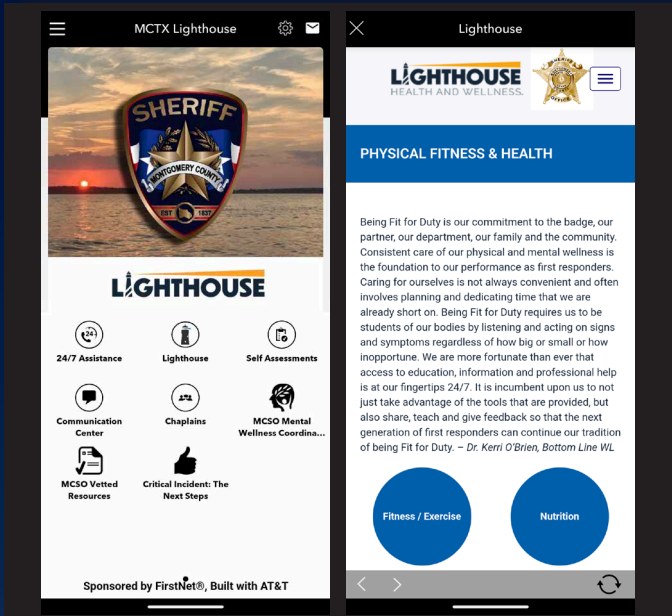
MCTX Lighthouse

SHERIFF
MONTGOMERY COUNTY
EST 1837

LIGHTHOUSE

24/7 Assistance

Lighthouse

Self Assessments

Communication Center

Chaplains

MCSO Mental Wellness Coordina...

MCSO Vetted Resources

Critical Incident: The Next Steps

Sponsored by FirstNet®, Built with AT&T

Lighthouse

LIGHTHOUSE
HEALTH AND WELLNESS

PHYSICAL FITNESS & HEALTH

Being Fit for Duty is our commitment to the badge, our partner, our department, our family and the community. Consistent care of our physical and mental wellness is the foundation to our performance as first responders. Caring for ourselves is not always convenient and often involves planning and dedicating time that we are already short on. Being Fit for Duty requires us to be students of our bodies by listening and acting on signs and symptoms regardless of how big or small or how inopportune. We are more fortunate than ever that access to education, information and professional help is at our fingertips 24/7. It is incumbent upon us to not just take advantage of the tools that are provided, but also share, teach and give feedback so that the next generation of first responders can continue our tradition of being Fit for Duty. – Dr. Kerri O'Brien, Bottom Line WL

Fitness / Exercise

Nutrition